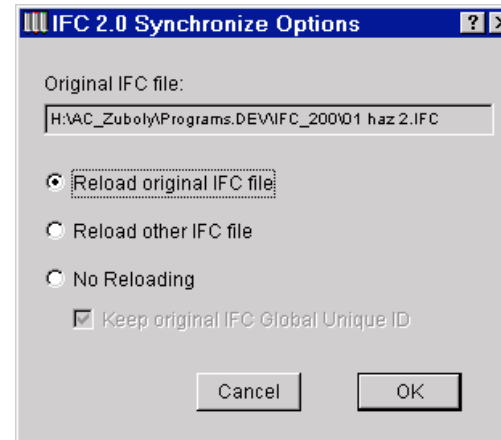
IFC 2.0 Synchronize Options

?

Original IFC file:

H:\AC_Zuboly\Programs.DEV\IFC_200\01 haz 2.IFC

Reload original IFC file

Reload other IFC file

No Reloading

Keep original IFC Global Unique ID

Cancel

OK